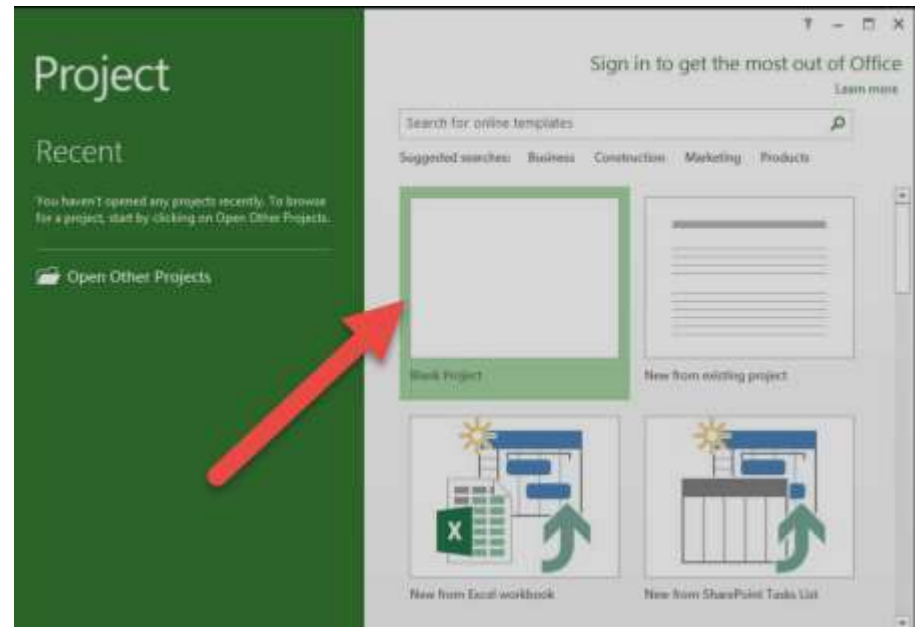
? – □ ×

Project

Recent

You haven't opened any projects recently. To browse for a project, start by clicking on Open Other Projects.

Open Other Projects

Sign in to get the most out of Office

Learn more

Search for online templates

Suggested searches: Business Construction Marketing Products

Blank Project

New from existing project

X

New from Excel workbook

New from SharePoint Tasks List